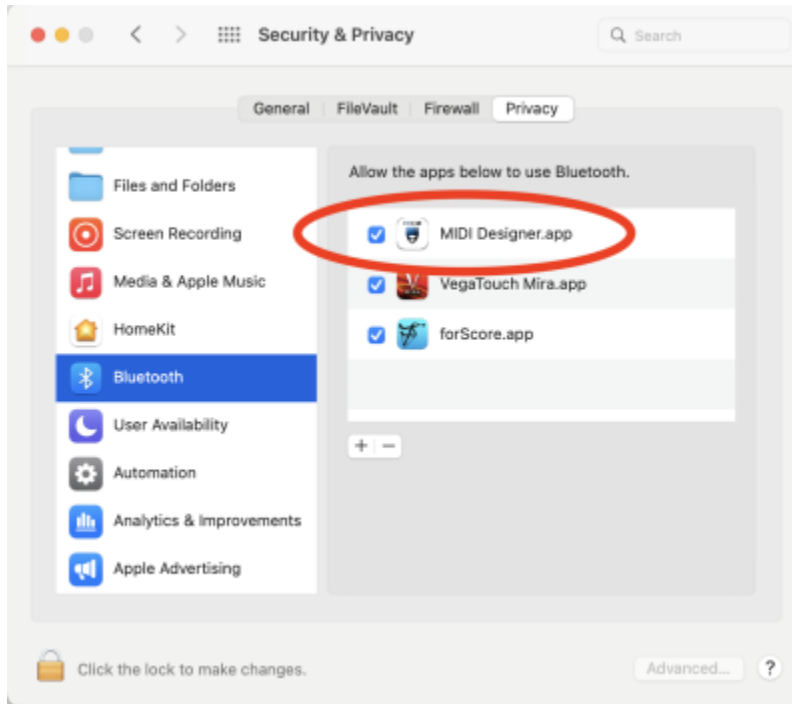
Security & Privacy

Search

General FileVault Firewall Privacy

Files and Folders
Screen Recording
Media & Apple Music
HomeKit
Bluetooth
User Availability
Automation
Analytics & Improvements
Apple Advertising

Allow the apps below to use Bluetooth.

MIDI Designer.app
VegaTouch Mira.app
forScore.app

+ −

Click the lock to make changes.

Advanced...

?